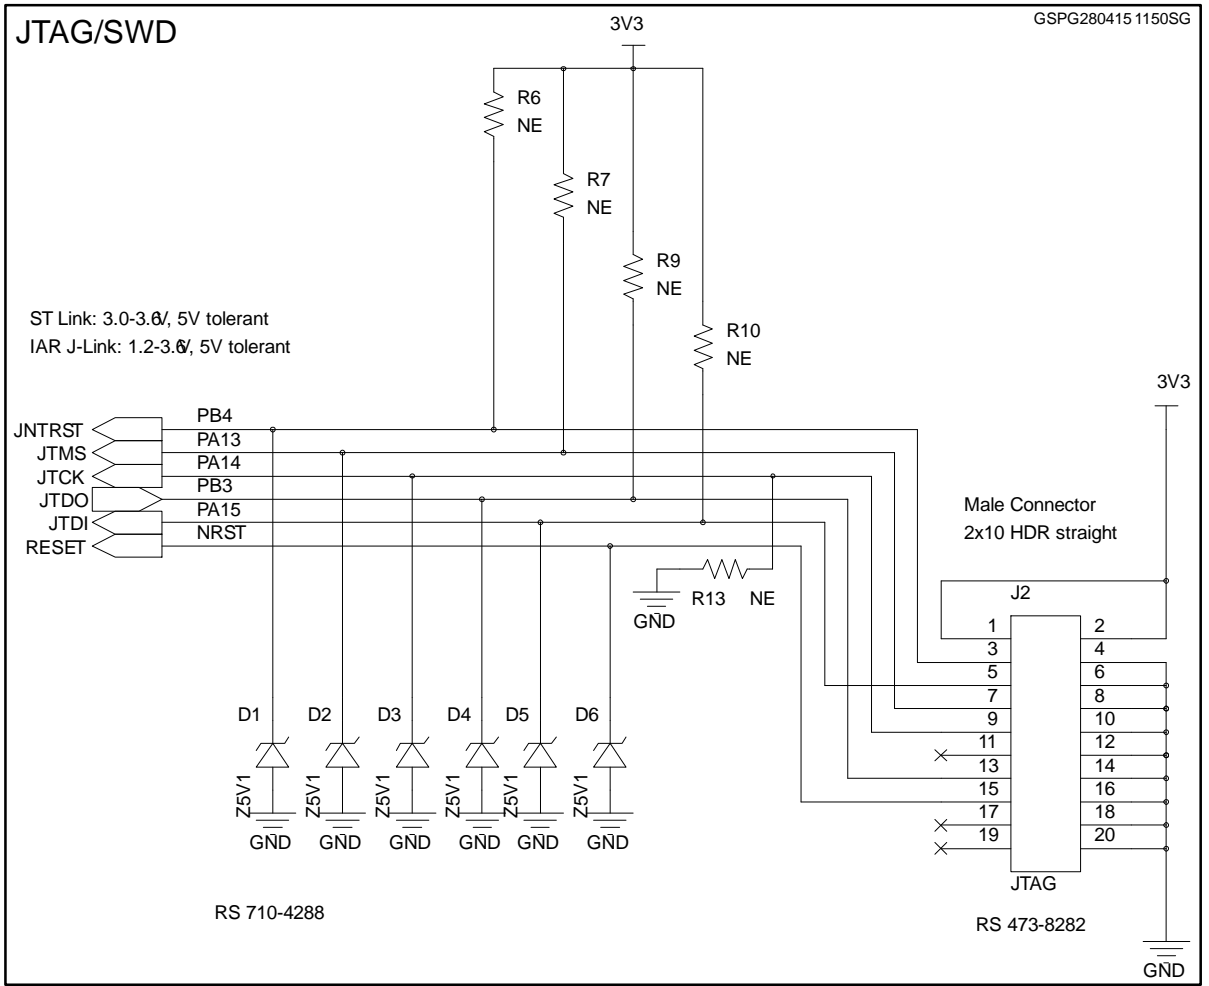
JTAG/SWD

GSPG280415 1150SG

3V3

R6
NE

R7
NE

R9
NE

R10
NE

ST Link: 3.0-3.6V, 5V tolerant
IAR J-Link: 1.2-3.6V, 5V tolerant

3V3

JNTRST
JTMS
JTCK
JTDO
JTDI
RESET

PB4
PA13
PA14
PB3
PA15
NRST

Male Connector
2x10 HDR straight

R13 NE
GND

J2

| 1 | 2 |
|---|---|
| 3 | 4 |
| 5 | 6 |
| 7 | 8 |
| 9 | 10 |
| 11 | 12 |
| 13 | 14 |
| 15 | 16 |
| 17 | 18 |
| 19 | 20 |

JTAG

D1 D2 D3 D4 D5 D6

Z5V1 Z5V1 Z5V1 Z5V1 Z5V1 Z5V1

GND GND GND GND GND GND

RS 710-4288

RS 473-8282

GND